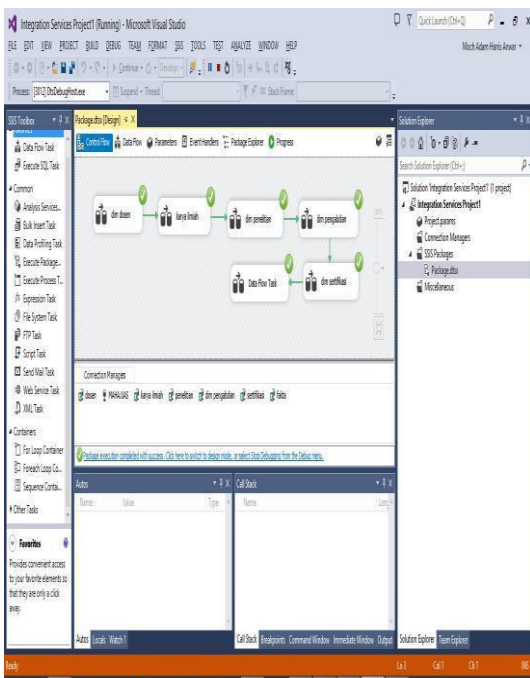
Integration Services Project1 (Running) - Microsoft Visual Studio

Quick Launch (Ctrl+Q)

FILE EDIT VIEW PROJECT BUILD DEBUG TEAM FORMAT SSIS TOOLS TEST ANALYZE WINDOW HELP

Moch Adam Haris Anwar

Continue Develop

Process: [3012] DtsDebugHost.exe Suspend Thread Stack Frame:

SSIS Toolbox

Data Flow Task
Execute SQL Task

Common
Analysis Services...
Bulk Insert Task
Data Profiling Task
Execute Package...
Execute Process T...
Expression Task
File System Task
FTP Task
Script Task
Send Mail Task
Web Service Task
XML Task

Containers
For Loop Container
Foreach Loop Co...
Sequence Contai...

Other Tasks

Favorites
Provides convenient access to your favorite elements so that they are only a click away.

Package.dtsx [Design]

Control Flow Data Flow Parameters Event Handlers Package Explorer Progress

dim dosen
karya ilmiah
dim penelitian
dim pengabdian
Data Flow Task
dim sertifikasi

Connection Managers

dosen MAHAJAS karya ilmiah penelitian dim pengabdian sertifikasi fakta

Package execution completed with success. Click here to switch to design mode, or select Stop Debugging from the Debug menu.

Autos
Name Value Type

Autos Locals Watch 1

Call Stack
Name Lang

Call Stack Breakpoints Command Window Immediate Window Output

Solution Explorer

Search Solution Explorer (Ctrl+;)

Solution 'Integration Services Project1' (1 project)
Integration Services Project1
Project.params
Connection Managers
SSIS Packages
Package.dtsx
Miscellaneous

Solution Explorer Team Explorer

Ready Ln 1 Col 1 Ch 1 INS